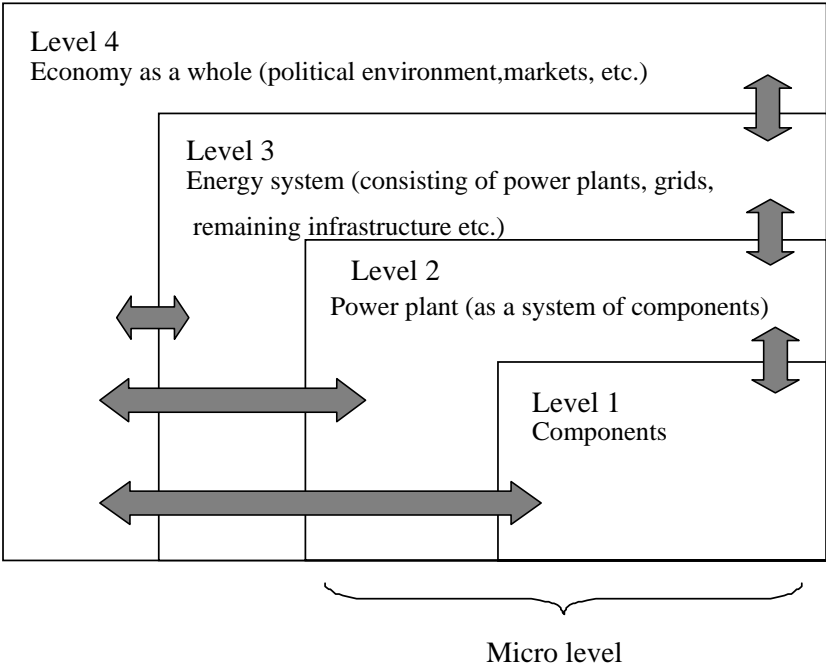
Level 4
Economy as a whole (political environment,markets, etc.)

Level 3
Energy system (consisting of power plants, grids, remaining infrastructure etc.)

Level 2
Power plant (as a system of components)

Level 1
Components

Micro level